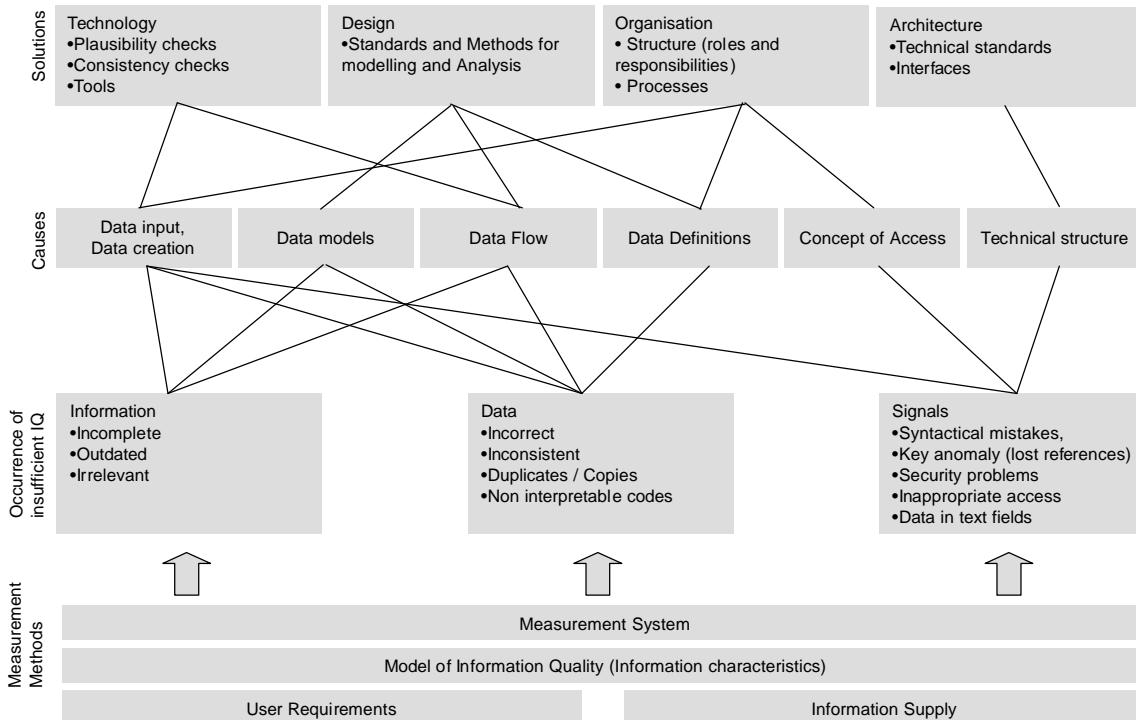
Solutions

Technology
•Plausibility checks
•Consistency checks
•Tools

Design
•Standards and Methods for modelling and Analysis

Organisation
• Structure (roles and responsibilities)
• Processes

Architecture
•Technical standards
•Interfaces

Causes

Data input, Data creation

Data models

Data Flow

Data Definitions

Concept of Access

Technical structure

Occurrence of insufficient IQ

Information
•Incomplete
•Outdated
•Irrelevant

Data
•Incorrect
•Inconsistent
•Duplicates / Copies
•Non interpretable codes

Signals
•Syntactical mistakes,
•Key anomaly (lost references)
•Security problems
•Inappropriate access
•Data in text fields

Measurement Methods

Measurement System

Model of Information Quality (Information characteristics)

User Requirements

Information Supply